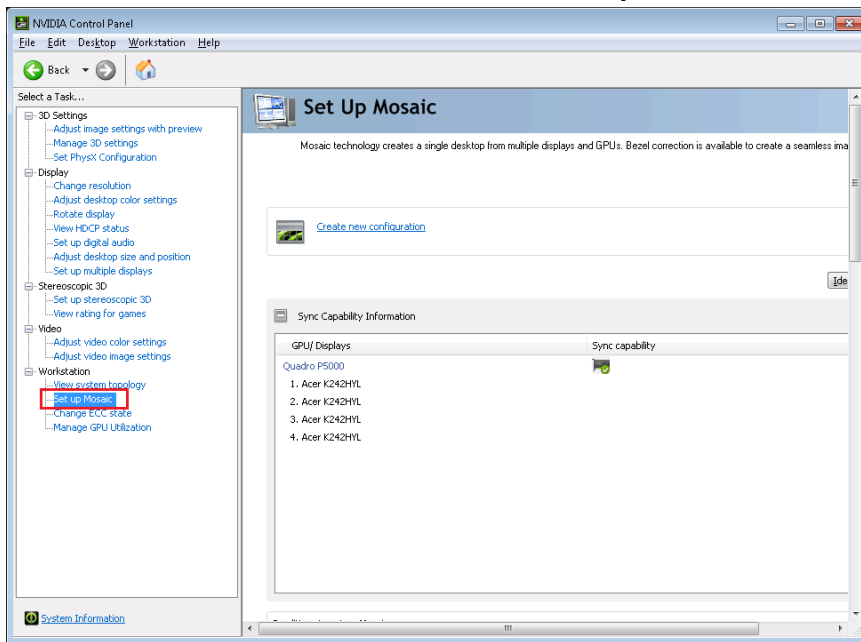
NVIDIA Control Panel

File Edit Desktop Workstation Help

Back

Select a Task...

3D Settings
Adjust image settings with preview
Manage 3D settings
Set PhysX Configuration
Display
Change resolution
Adjust desktop color settings
Rotate display
View HDCP status
Set up digital audio
Adjust desktop size and position
Set up multiple displays
Stereoscopic 3D
Set up stereoscopic 3D
View rating for games
Video
Adjust video color settings
Adjust video image settings
Workstation
View system topology
Set up Mosaic
Change ECC state
Manage GPU Utilization

System Information

Set Up Mosaic

Mosaic technology creates a single desktop from multiple displays and GPUs. Bezel correction is available to create a seamless ima

Create new configuration

Ide

Sync Capability Information

| GPU/ Displays | Sync capability |
|---|---|
| Quadro P5000 | |
| 1. Acer K242HYL | |
| 2. Acer K242HYL | |
| 3. Acer K242HYL | |
| 4. Acer K242HYL | |